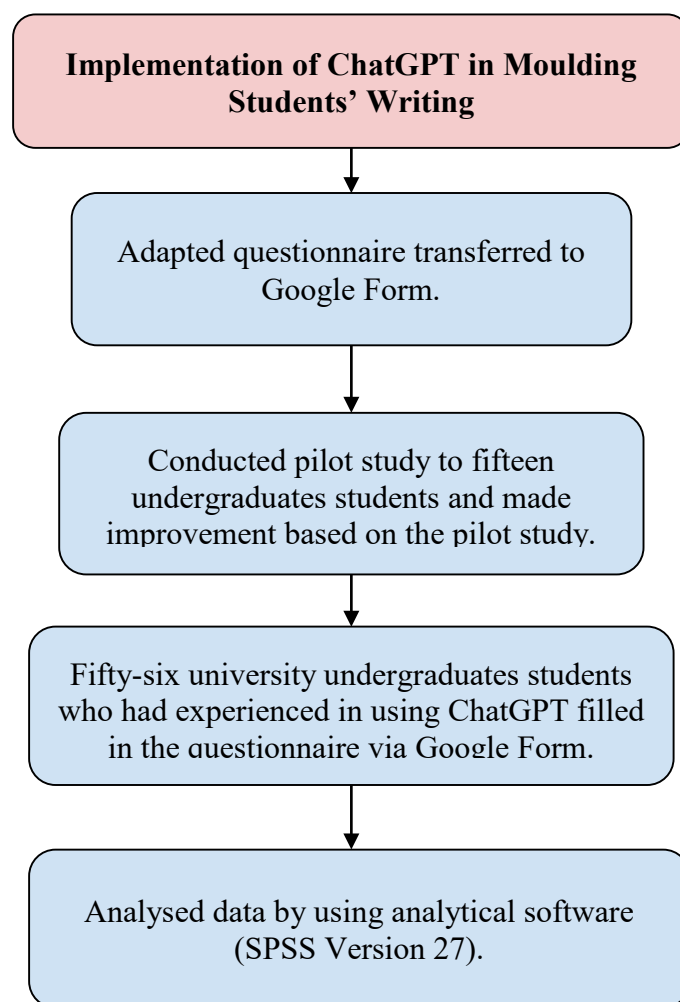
Implementation of ChatGPT in Moulding Students' Writing

Adapted questionnaire transferred to Google Form.

Conducted pilot study to fifteen undergraduates students and made improvement based on the pilot study.

Fifty-six university undergraduates students who had experienced in using ChatGPT filled in the questionnaire via Google Form.

Analysed data by using analytical software (SPSS Version 27).